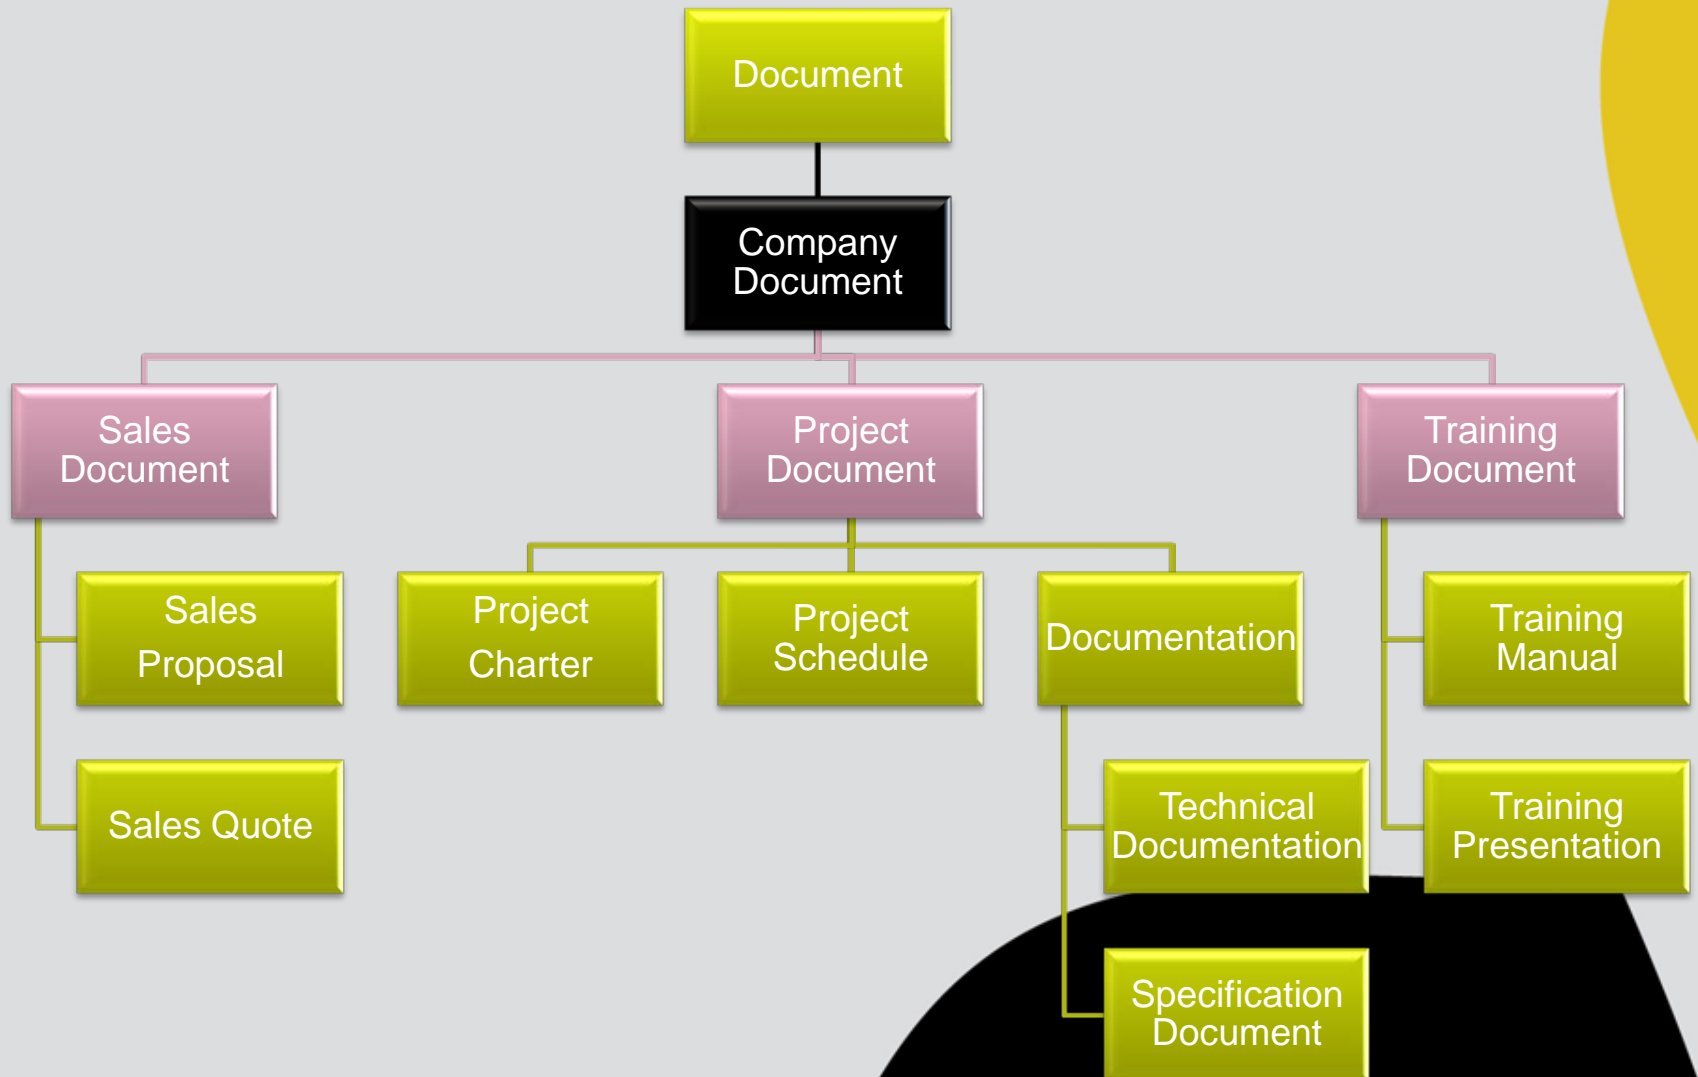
Document

Company Document

Sales Document

Project Document

Training Document

Sales Proposal

Sales Quote

Project Charter

Project Schedule

Documentation

Technical Documentation

Specification Document

Training Manual

Training Presentation